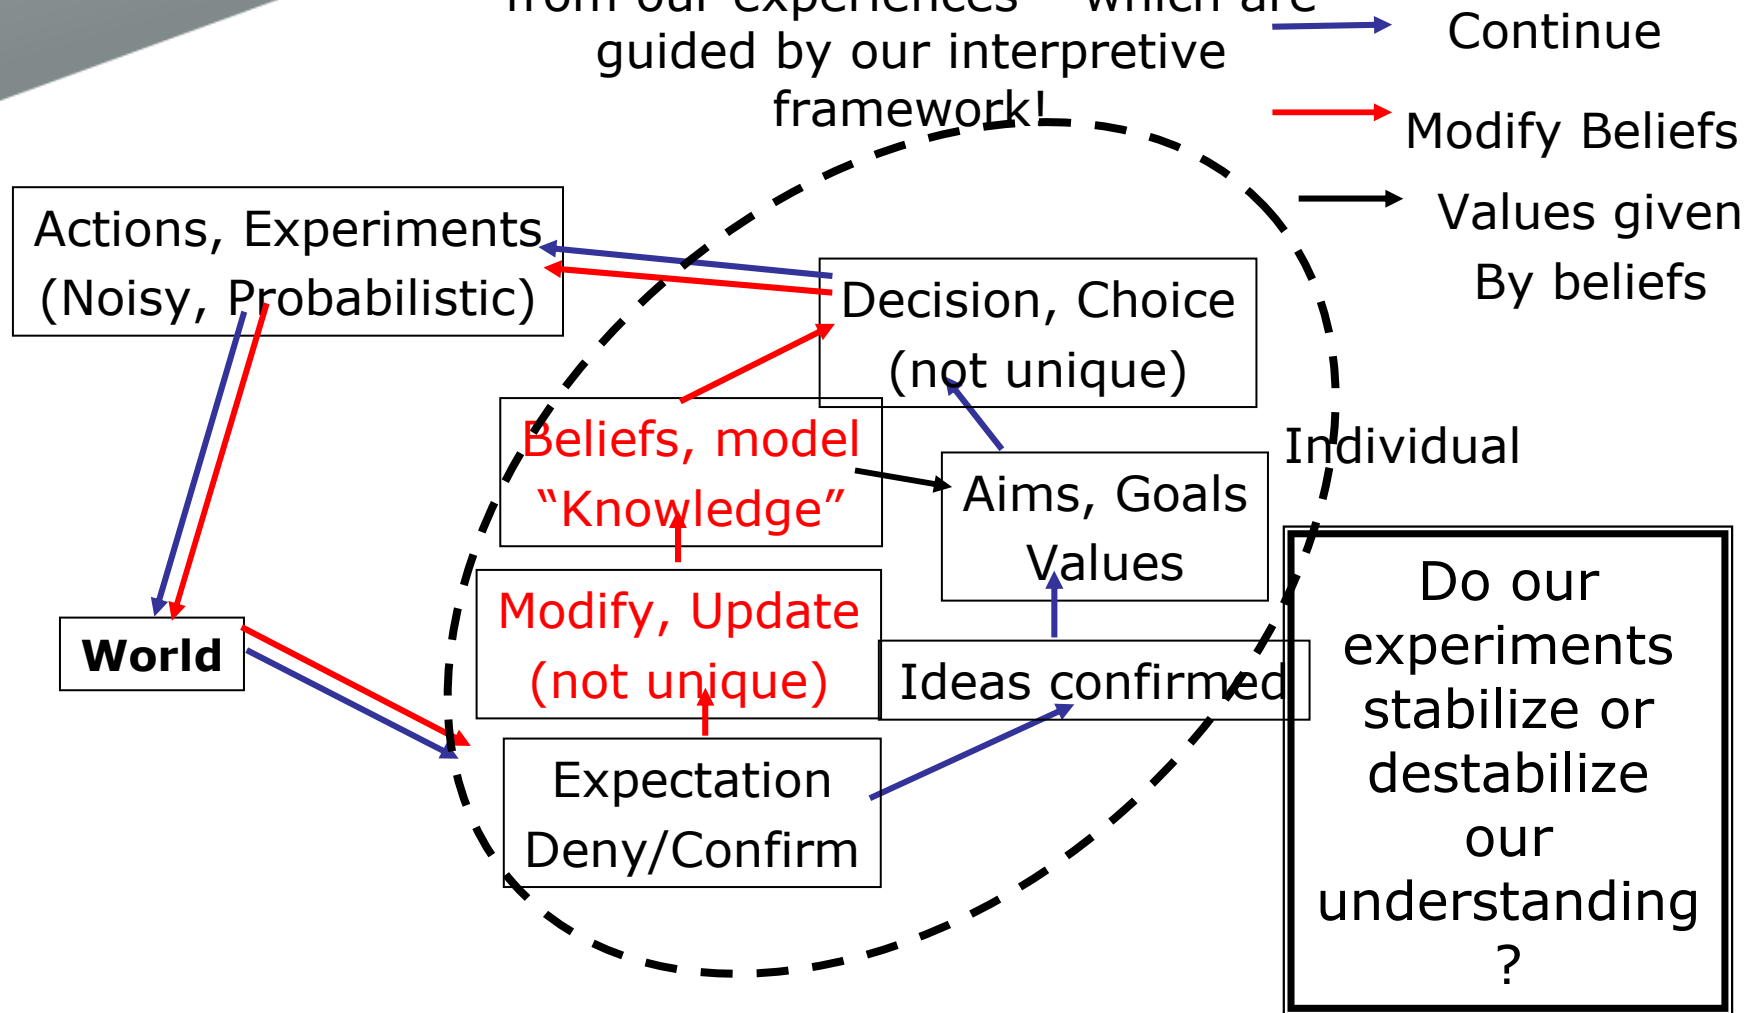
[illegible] guided by our interpretive framework!

Continue

Modify Beliefs

Values given By beliefs

Actions, Experiments (Noisy, Probabilistic)

Decision, Choice (not unique)

Beliefs, model "Knowledge"

Aims, Goals Values

Individual

World

Modify, Update (not unique)

Ideas confirmed

Expectation Deny/Confirm

Do our experiments stabilize or destabilize our understanding ?